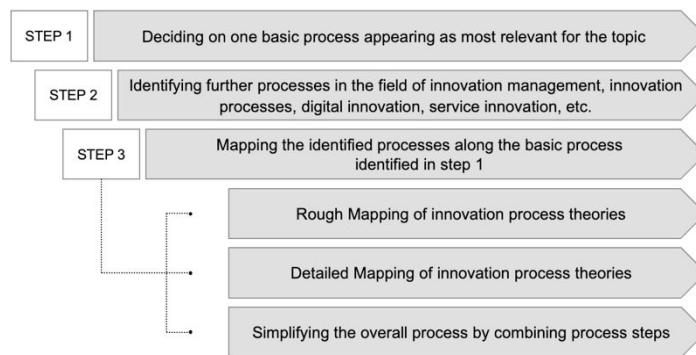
STEP 1

Deciding on one basic process appearing as most relevant for the topic

STEP 2

Identifying further processes in the field of innovation management, innovation processes, digital innovation, service innovation, etc.

STEP 3

Mapping the identified processes along the basic process identified in step 1

Rough Mapping of innovation process theories

Detailed Mapping of innovation process theories

Simplifying the overall process by combining process steps